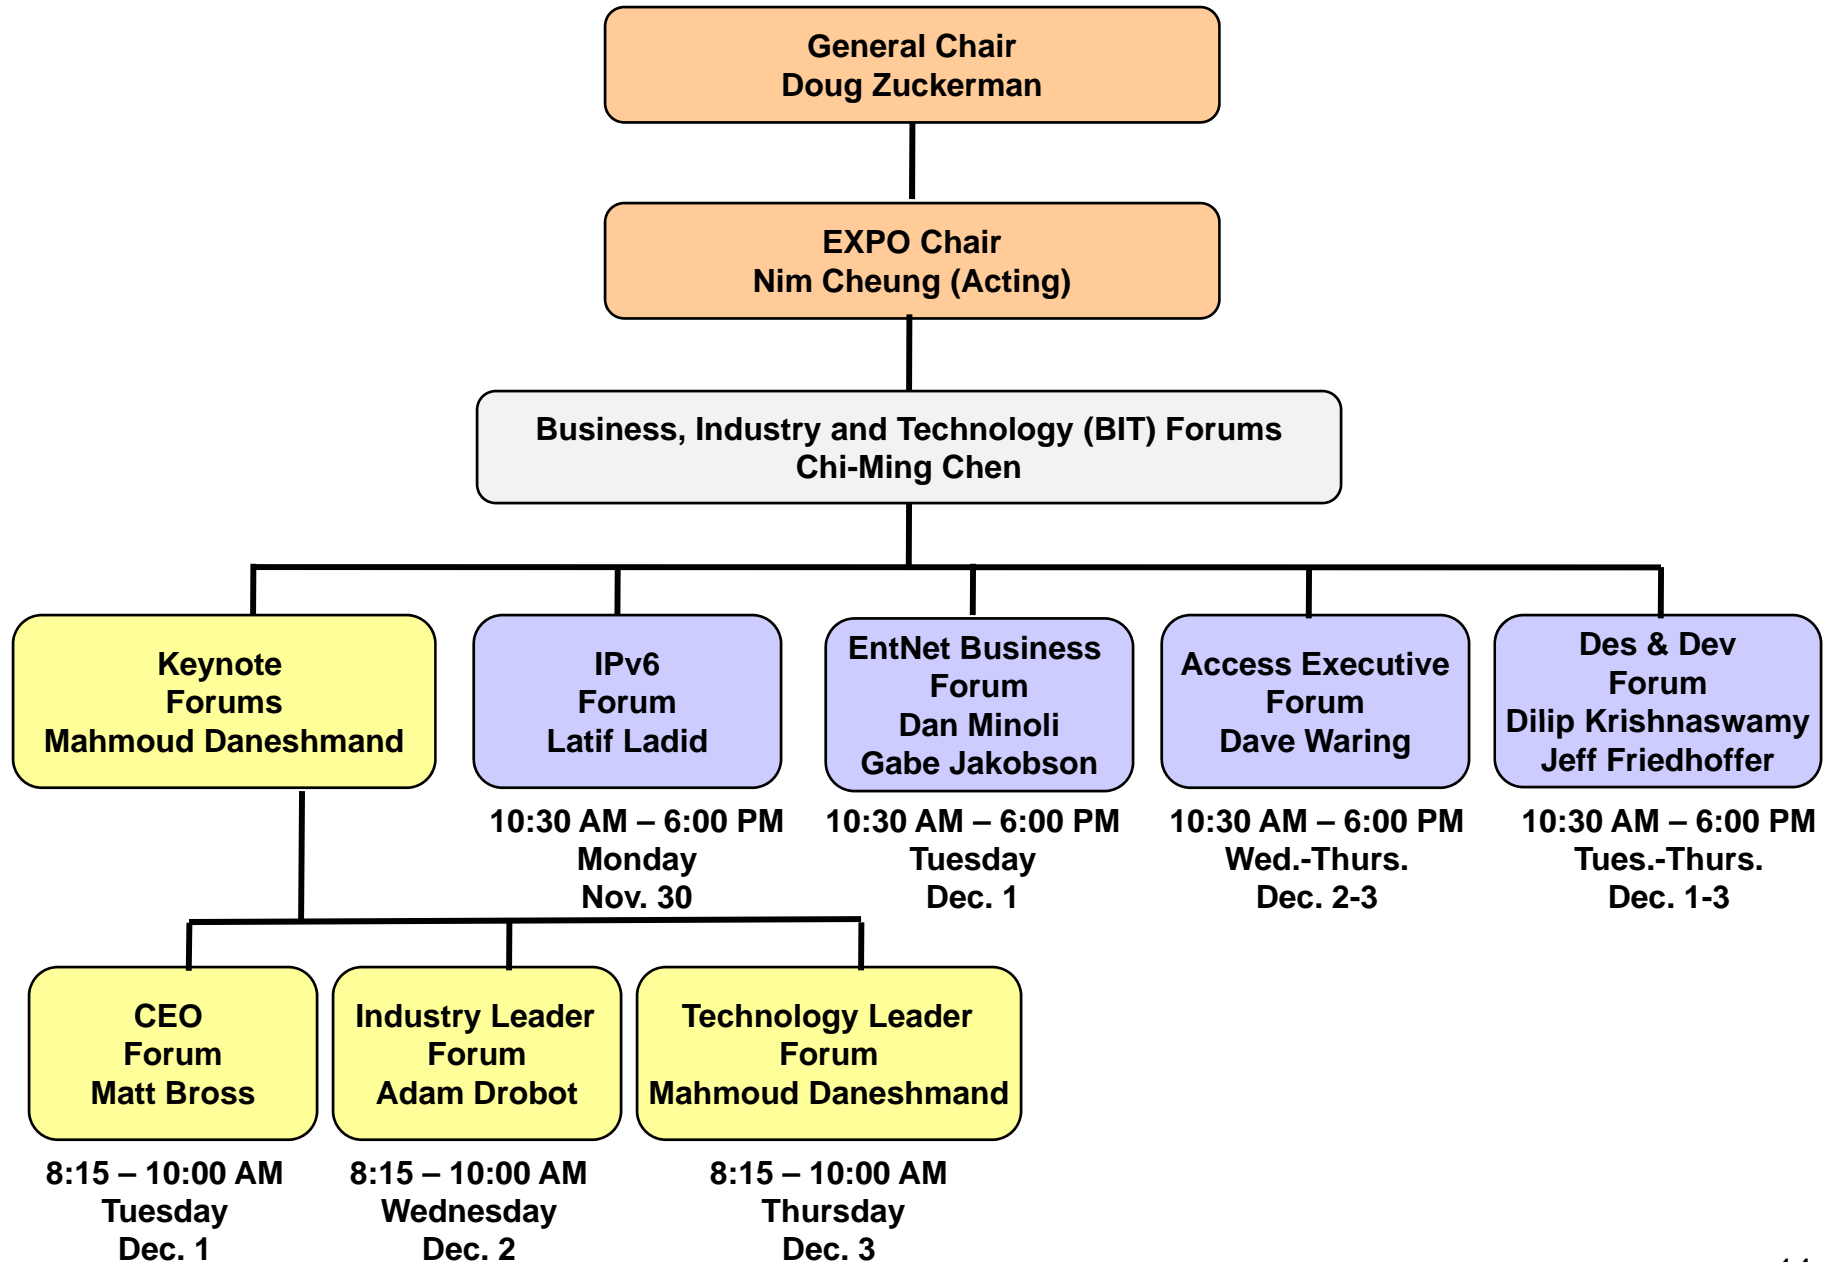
General Chair
Doug Zuckerman

EXPO Chair
Nim Cheung (Acting)

Business, Industry and Technology (BIT) Forums
Chi-Ming Chen

Keynote
Forums
Mahmoud Daneshmand

IPv6
Forum
Latif Ladid

10:30 AM – 6:00 PM
Monday
Nov. 30

EntNet Business
Forum
Dan Minoli
Gabe Jakobson

10:30 AM – 6:00 PM
Tuesday
Dec. 1

Access Executive
Forum
Dave Waring

10:30 AM – 6:00 PM
Wed.-Thurs.
Dec. 2-3

Des & Dev
Forum
Dilip Krishnaswamy
Jeff Friedhoffer

10:30 AM – 6:00 PM
Tues.-Thurs.
Dec. 1-3

CEO
Forum
Matt Bross

8:15 – 10:00 AM
Tuesday
Dec. 1

Industry Leader
Forum
Adam Drobot

8:15 – 10:00 AM
Wednesday
Dec. 2

Technology Leader
Forum
Mahmoud Daneshmand

8:15 – 10:00 AM
Thursday
Dec. 3